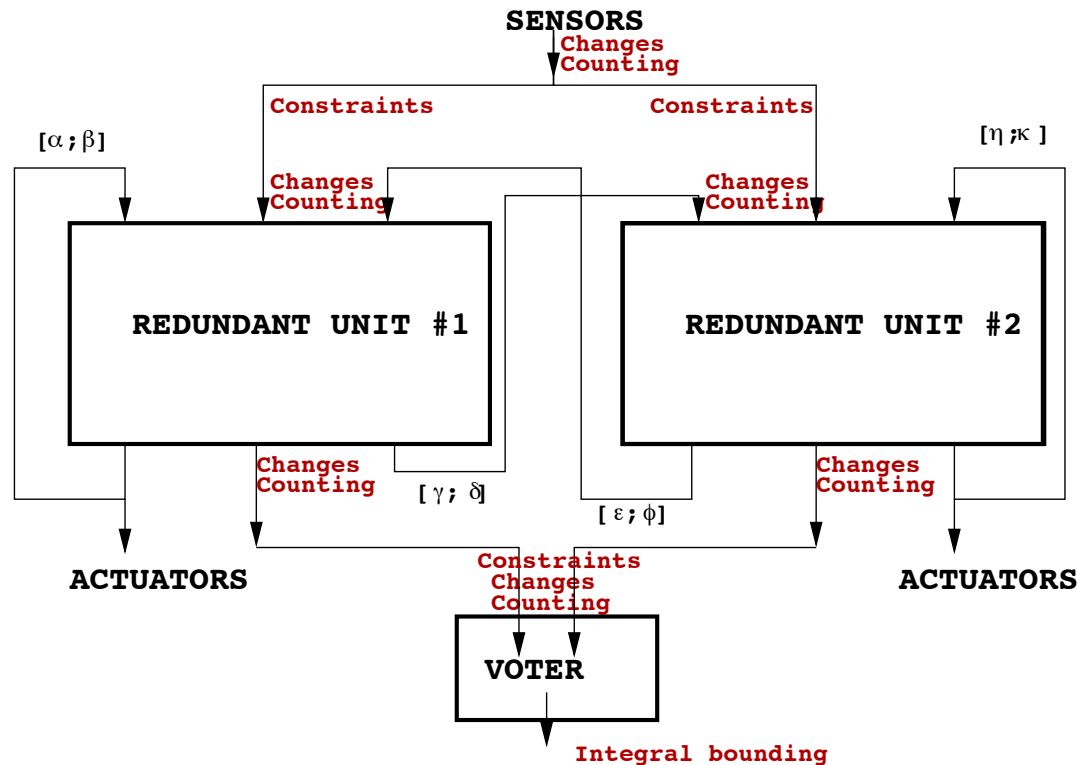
SENSORS
Changes
Counting

Constraints
Constraints

[$\alpha$ ; $\beta$]
[$\eta$ ;$\kappa$ ]

Changes
Counting
Changes
Counting

REDUNDANT UNIT #1
REDUNDANT UNIT #2

Changes
Counting
[ $\gamma$ ; $\delta$]
[ $\varepsilon$ ; $\phi$]
Changes
Counting

ACTUATORS
Constraints
Changes
Counting
ACTUATORS

VOTER

Integral bounding